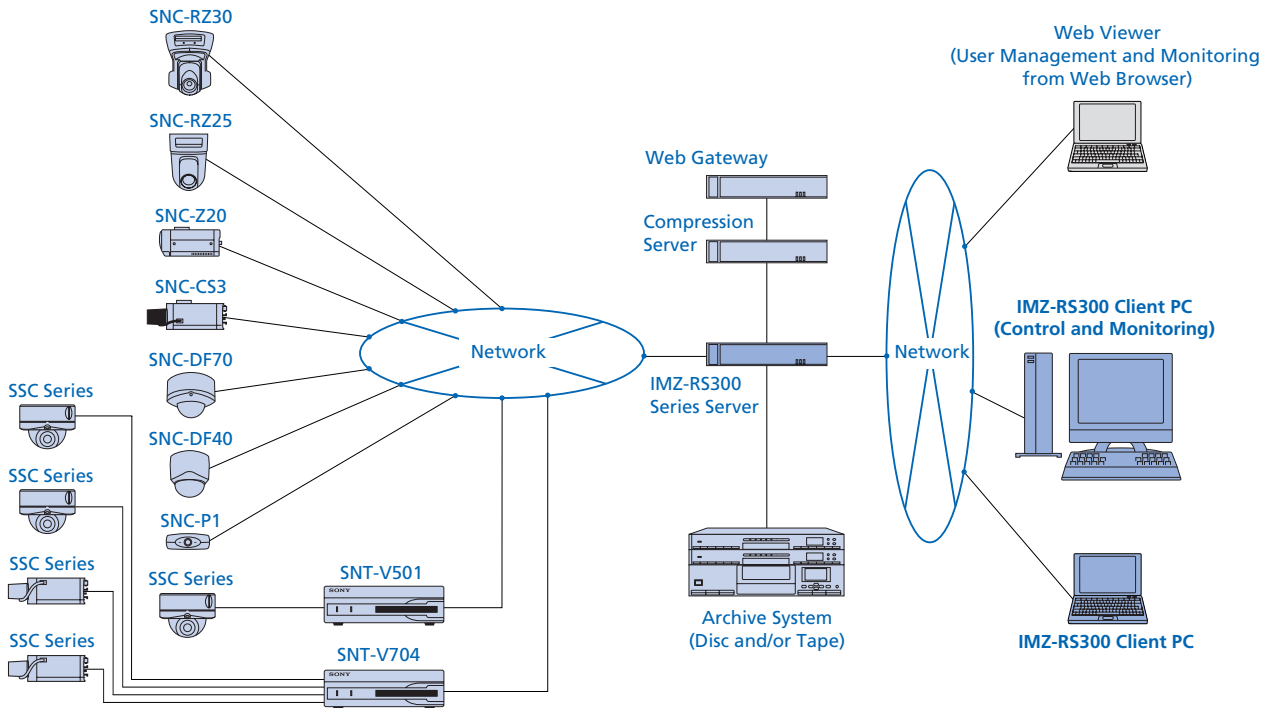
SNC-RZ30

SNC-RZ25

SNC-Z20

SNC-CS3

SNC-DF70

SNC-DF40

SNC-P1

SSC Series

SSC Series

SSC Series

SSC Series

SSC Series

SNT-V501

SNT-V704

Network

Web Gateway

Compression Server

IMZ-RS300 Series Server

Archive System (Disc and/or Tape)

Network

Web Viewer (User Management and Monitoring from Web Browser)

IMZ-RS300 Client PC (Control and Monitoring)

IMZ-RS300 Client PC